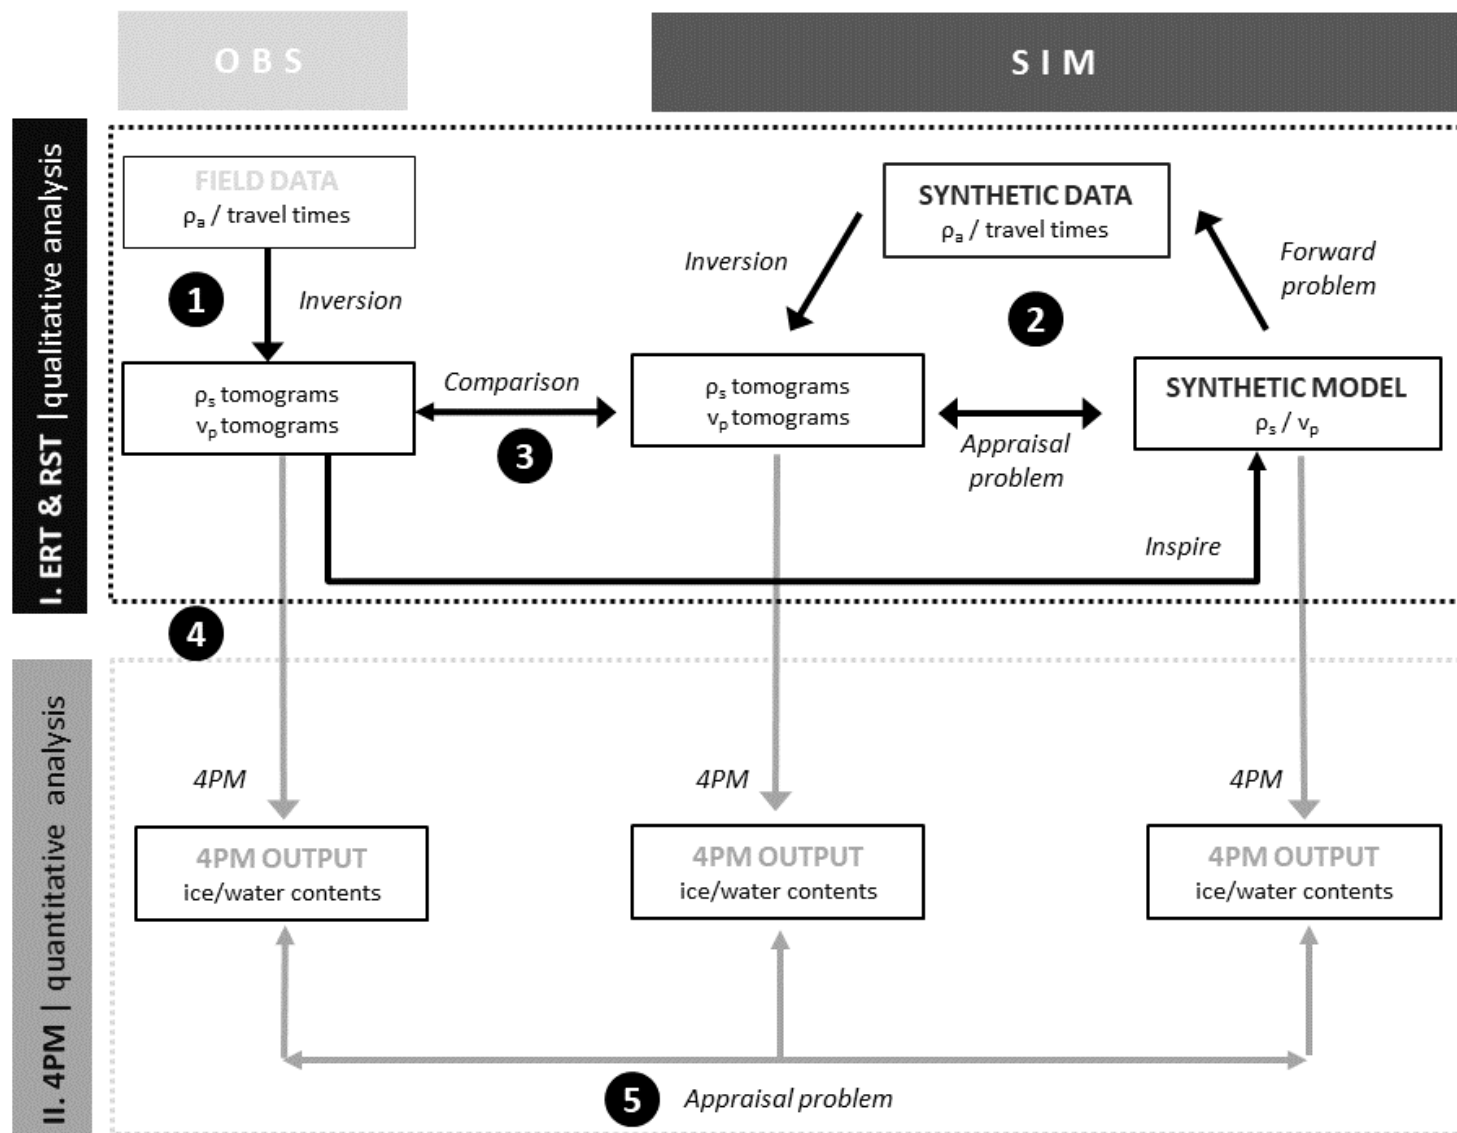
OBS

SIM

I. ERT & RST | qualitative analysis

FIELD DATA
$\rho_a$ / travel times

1

Inversion

$\rho_s$ tomograms
$v_p$ tomograms

Comparison

3

SYNTHETIC DATA
$\rho_a$ / travel times

Inversion

$\rho_s$ tomograms
$v_p$ tomograms

2

Appraisal problem

Forward problem

SYNTHETIC MODEL
$\rho_s$ / $v_p$

Inspire

4

II. 4PM | quantitative analysis

4PM

4PM OUTPUT
ice/water contents

4PM

4PM OUTPUT
ice/water contents

4PM

4PM OUTPUT
ice/water contents

5

Appraisal problem